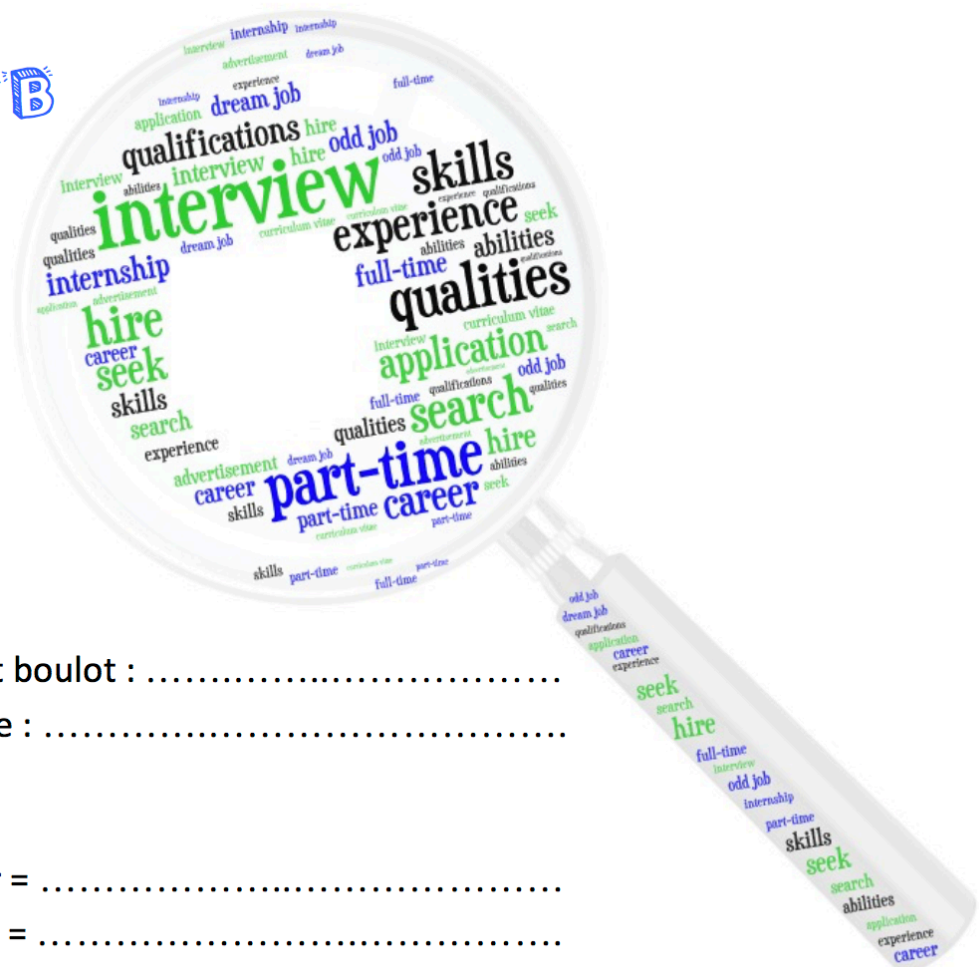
B

interview internship internship
interview advertisement dream job
experience full-time
internship dream job
application hire odd job
qualifications hire odd job
interview abilities interview skills
qualities interview experience qualifications
qualities dream job curriculum vitae experience seek
internship abilities abilities
application advertisement full-time qualities
hire curriculum vitae search
career interview application
seek odd job
skills full-time qualifications search qualities
search qualities hire
experience advertisement abilities
advertisement dream job part-time seek
career part-time career part-time
skills curriculum vitae
skills part-time curriculum vitae part-time full-time

odd job
dream job
qualifications
application
career
experience
seek
search
hire
full-time
interview
odd job
internship
part-time
skills
seek
search
abilities
application
experience
career

: boulot : ……………………………………
e : ……………………………………………

= ……………………………………………
= ……………………………………………